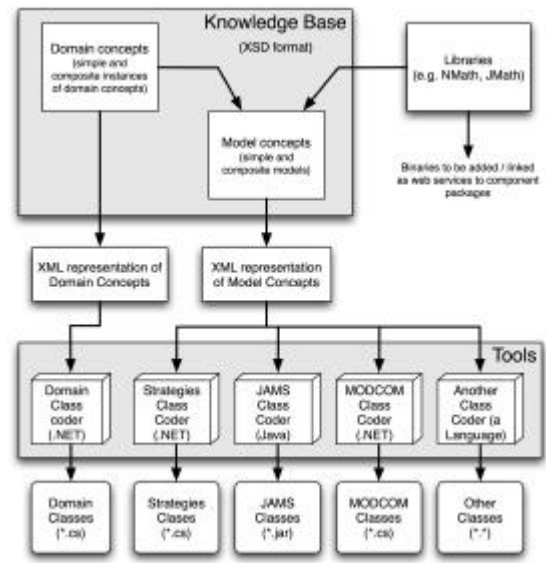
Knowledge Base

(XSD format)

Domain concepts (simple and composite instances of domain concepts)

Model concepts (simple and composite models)

Libraries (e.g. NMath, JMath)

Binaries to be added / linked as web services to component packages

XML representation of Domain Concepts

XML representation of Model Concepts

Tools

Domain Class coder (.NET)

Strategies Class Coder (.NET)

JAMS Class Coder (Java)

MODCOM Class Coder (.NET)

Another Class Coder (a Language)

Domain Classes (*.cs)

Strategies Clases (*.cs)

JAMS Classes (*.jar)

MODCOM Classes (*.cs)

Other Classes (*.*)